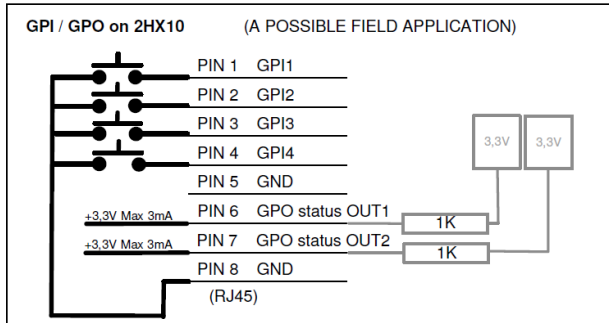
GPI / GPO on 2HX10 (A POSSIBLE FIELD APPLICATION)

PIN 1 GPI1
PIN 2 GPI2
PIN 3 GPI3
PIN 4 GPI4
PIN 5 GND
+3,3V Max 3mA PIN 6 GPO status OUT1
+3,3V Max 3mA PIN 7 GPO status OUT2
PIN 8 GND
(RJ45)

3,3V
3,3V
1K
1K